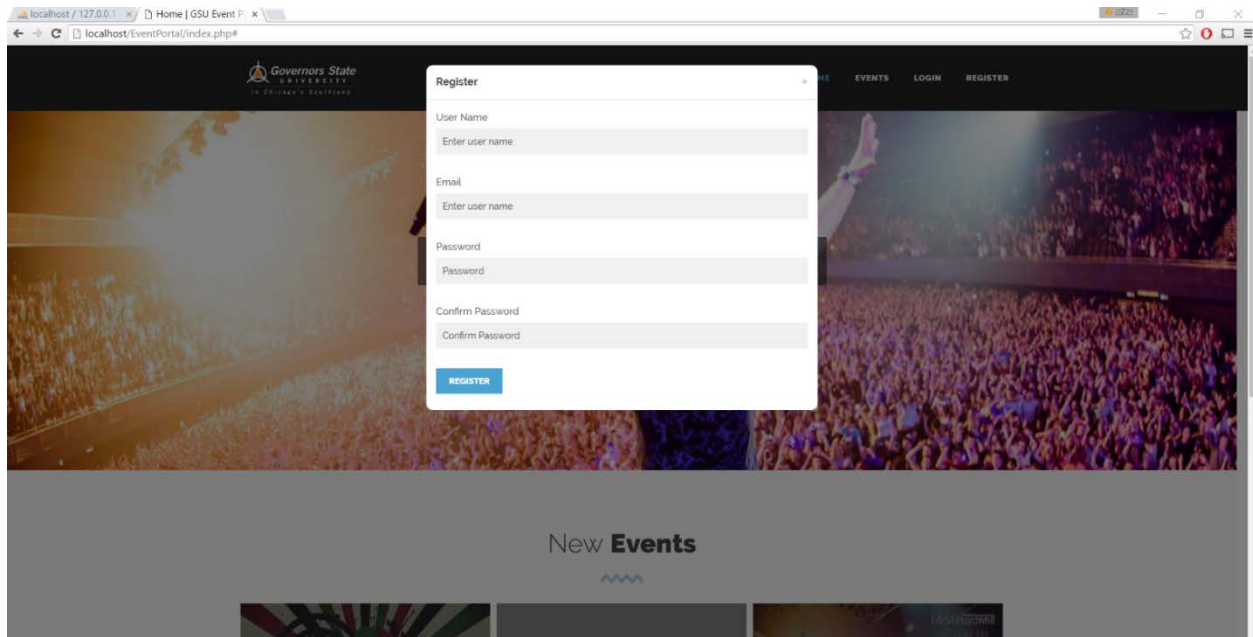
localhost / 127.0.0.1 × Home | GSU Event P ×

localhost/EventPortal/index.php#

Governors State UNIVERSITY In Chicago's Southland

ME EVENTS LOGIN REGISTER

Register ×

User Name

Enter user name

Email

Enter user name

Password

Password

Confirm Password

Confirm Password

REGISTER

New **Events**